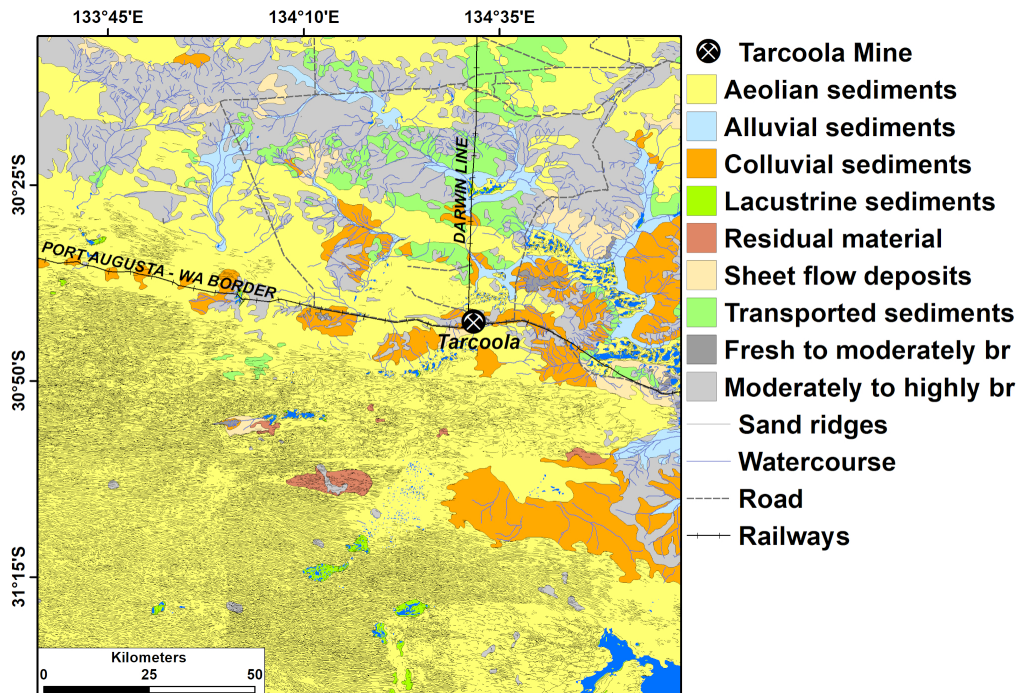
133°45'E
134°10'E
134°35'E

30°25'S
30°50'S
31°15'S

DARWIN LINE
PORT AUGUSTA - WA BORDER
Tarcoola

Kilometers
0 25 50

Tarcoola Mine
Aeolian sediments
Alluvial sediments
Colluvial sediments
Lacustrine sediments
Residual material
Sheet flow deposits
Transported sediments
Fresh to moderately br
Moderately to highly br
Sand ridges
Watercourse
Road
Railways